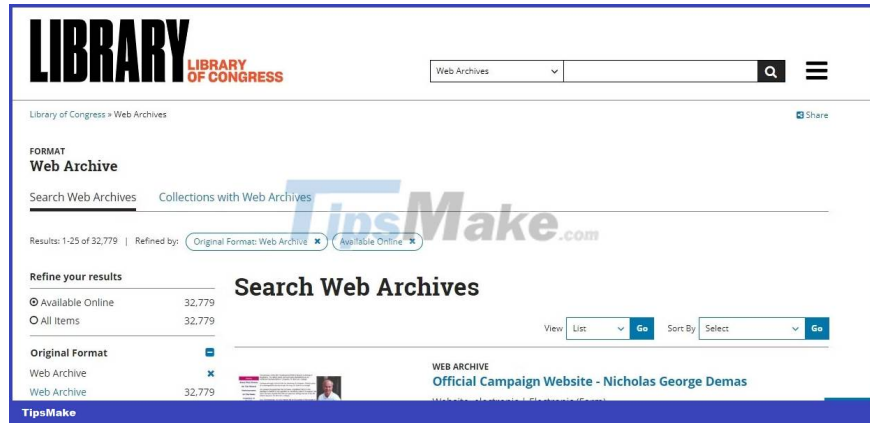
LIBRARY LIBRARY OF CONGRESS

Web Archives

Library of Congress » Web Archives

Share

FORMAT
Web Archive

Search Web Archives Collections with Web Archives

TipsMake.com

Results: 1-25 of 32,779 | Refined by: Original Format: Web Archive ✖ Available Online ✖

Refine your results

Available Online 32,779
All Items 32,779

Original Format
Web Archive ✖
Web Archive 32,779

Search Web Archives

View List Go Sort By Select Go

WEB ARCHIVE
Official Campaign Website - Nicholas George Demas

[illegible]

TipsMake